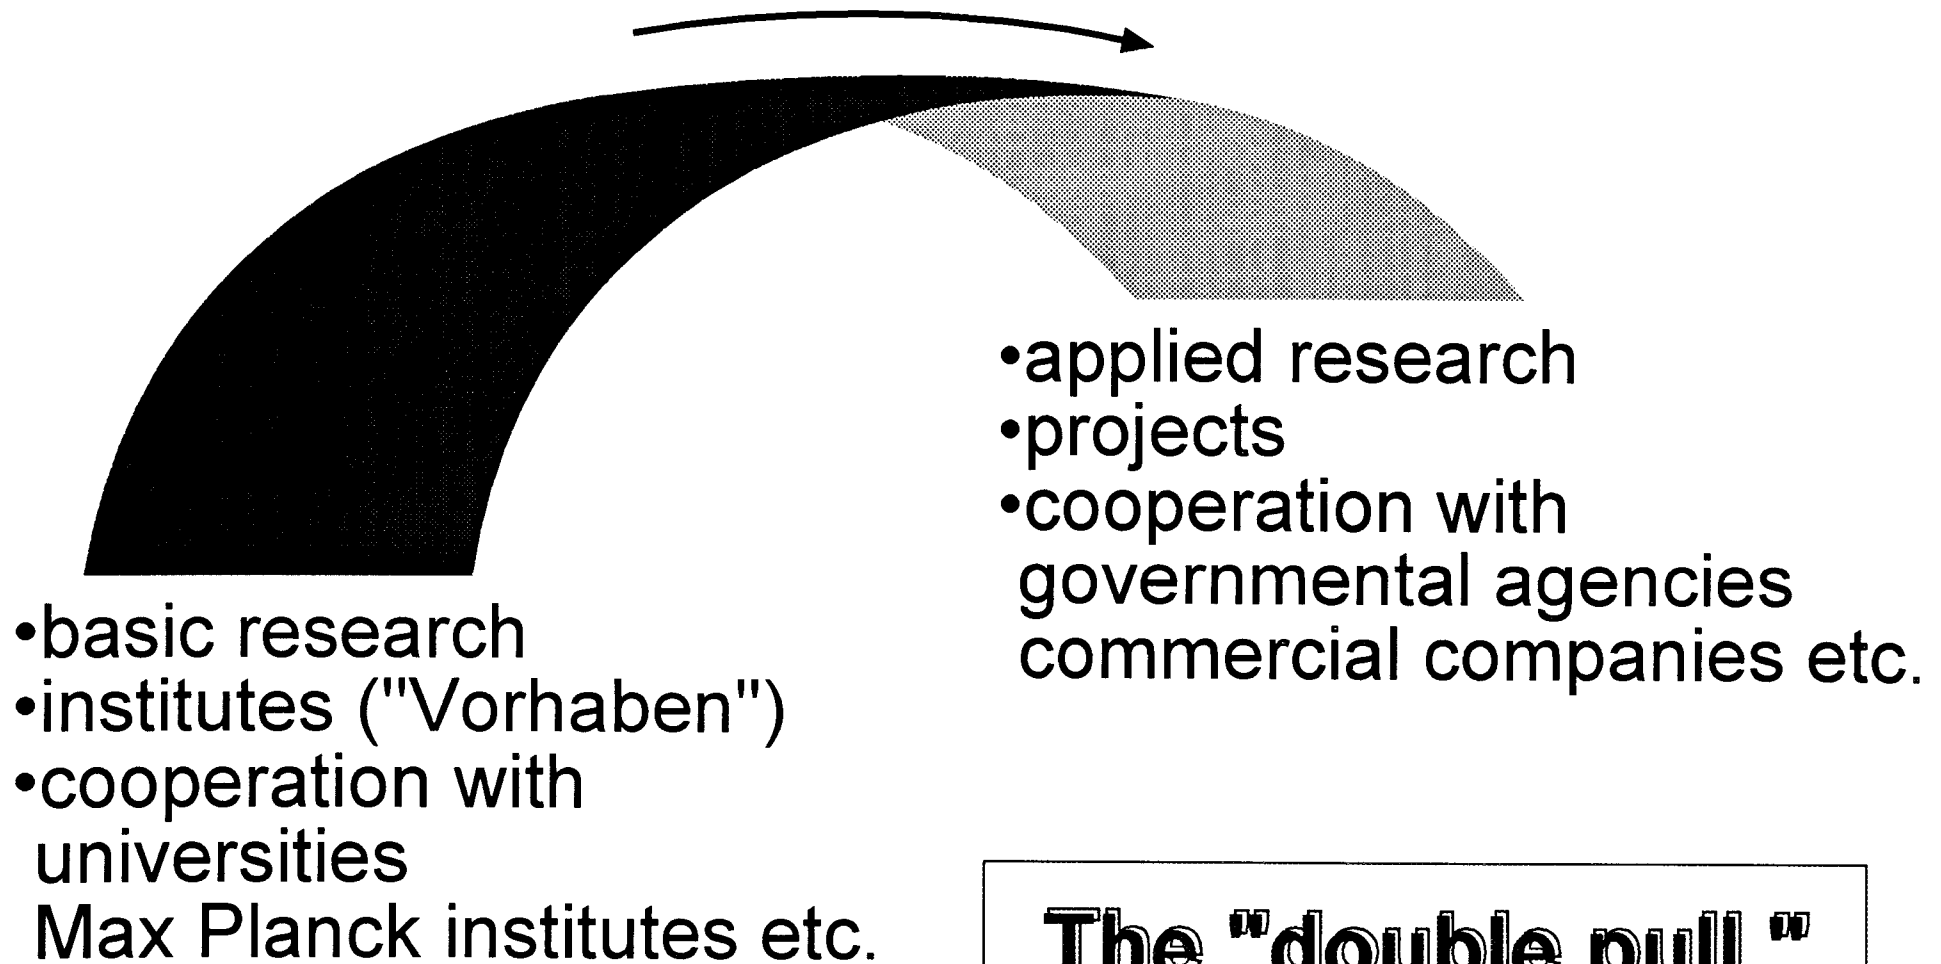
•applied research
•projects
•cooperation with governmental agencies commercial companies etc.

•basic research
•institutes ("Vorhaben")
•cooperation with universities Max Planck institutes etc.

The "double pull "